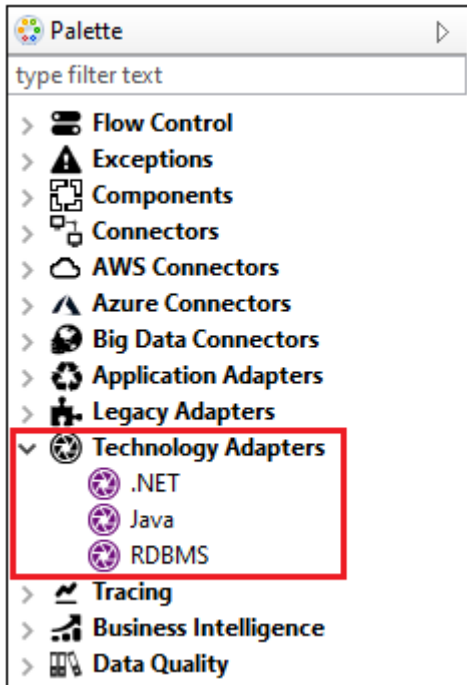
Palette

type filter text

Flow Control
Exceptions
Components
Connectors
AWS Connectors
Azure Connectors
Big Data Connectors
Application Adapters
Legacy Adapters
Technology Adapters
.NET
Java
RDBMS
Tracing
Business Intelligence
Data Quality